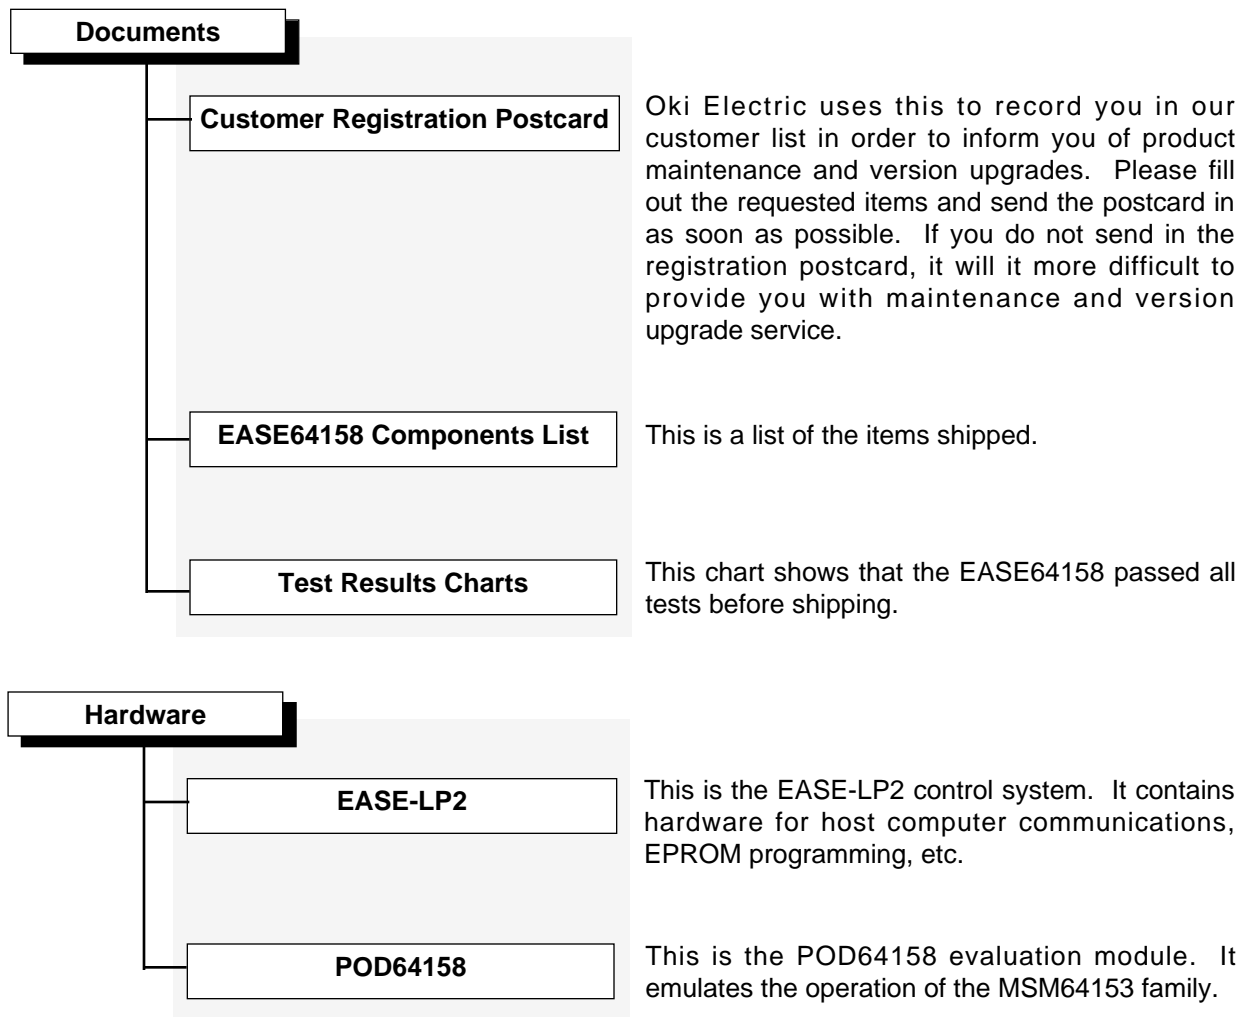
Documents

Customer Registration Postcard

Oki Electric uses this to record you in our customer list in order to inform you of product maintenance and version upgrades. Please fill out the requested items and send the postcard in as soon as possible. If you do not send in the registration postcard, it will it more difficult to provide you with maintenance and version upgrade service.

EASE64158 Components List

This is a list of the items shipped.

Test Results Charts

This chart shows that the EASE64158 passed all tests before shipping.

Hardware

EASE-LP2

This is the EASE-LP2 control system. It contains hardware for host computer communications, EPROM programming, etc.

POD64158

This is the POD64158 evaluation module. It emulates the operation of the MSM64153 family.